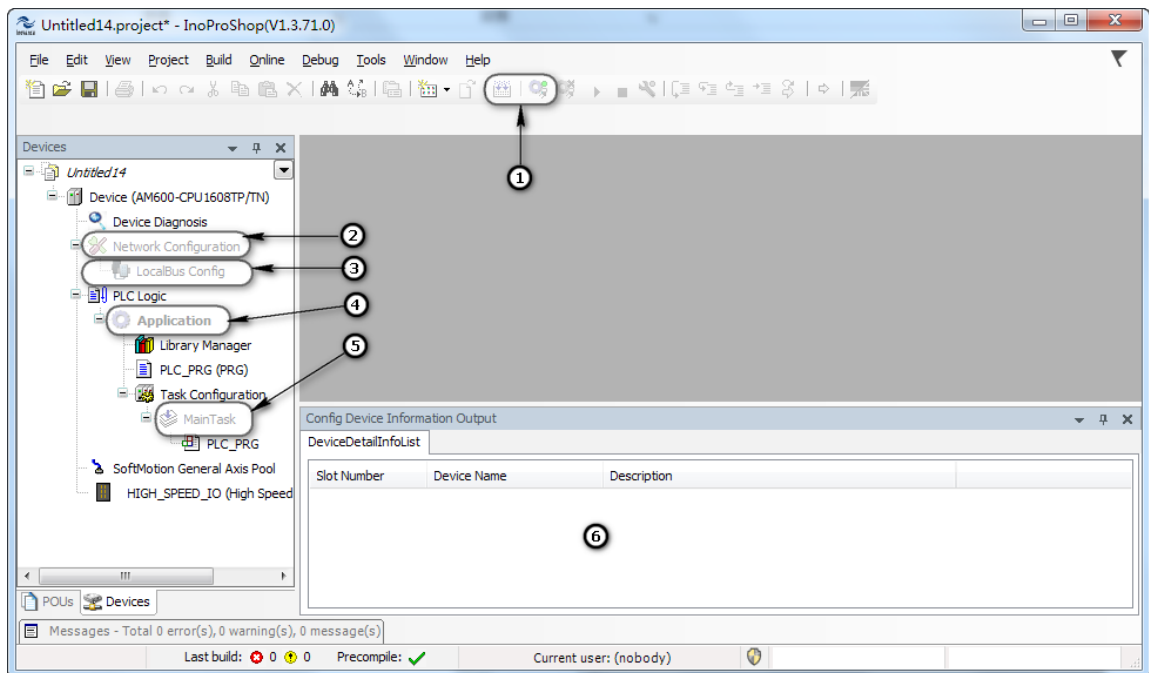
Untitled14.project* - InoProShop(V1.3.71.0)

File Edit View Project Build Online Debug Tools Window Help

Devices

Untitled14
Device (AM600-CPU1608TP/TN)
Device Diagnosis
Network Configuration
LocalBus Config
PLC Logic
Application
Library Manager
PLC_PRG (PRG)
Task Configuration
MainTask
PLC_PRG
SoftMotion General Axis Pool
HIGH_SPEED_IO (High Speed

1
2
3
4
5

Config Device Information Output
DeviceDetailInfoList

| Slot Number | Device Name | Description |
|---|---|---|

6

POUs Devices

Messages - Total 0 error(s), 0 warning(s), 0 message(s)

Last build: 0 0 Precompile: Current user: (nobody)